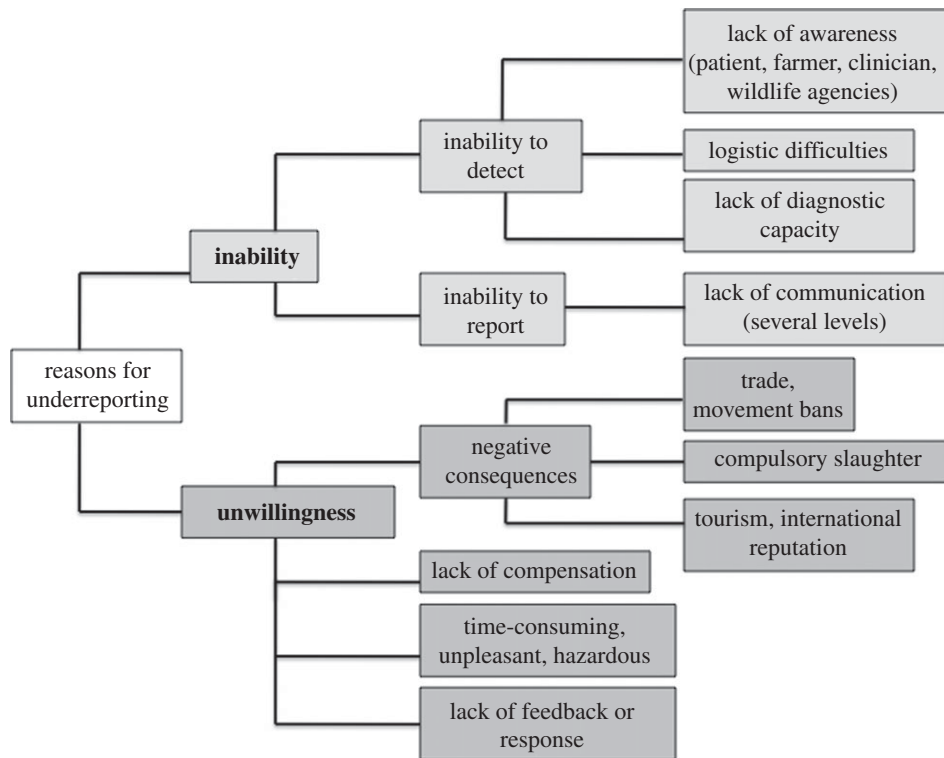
reasons for underreporting

inability

inability to detect

lack of awareness (patient, farmer, clinician, wildlife agencies)

logistic difficulties

lack of diagnostic capacity

inability to report

lack of communication (several levels)

unwillingness

negative consequences

trade, movement bans

compulsory slaughter

tourism, international reputation

lack of compensation

time-consuming, unpleasant, hazardous

lack of feedback or response